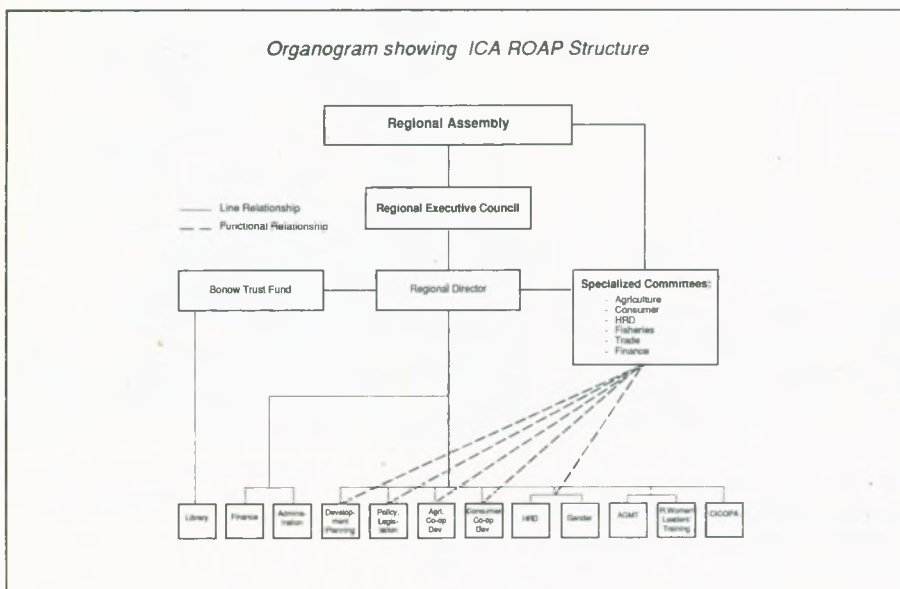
Organogram showing ICA ROAP Structure

Regional Assembly

Line Relationship
Functional Relationship

Regional Executive Council

Bonow Trust Fund

Regional Director

Specialized Committees:
- Agriculture
- Consumer
- HRD
- Fisheries
- Trade
- Finance

Library

Finance

Administration

Development Planning

Policy, Legislation

Agri. Co-op Dev

Consumer Co-op Dev

HRD

Gender

AGMT

R.Women Leaders' Training

CICOPA